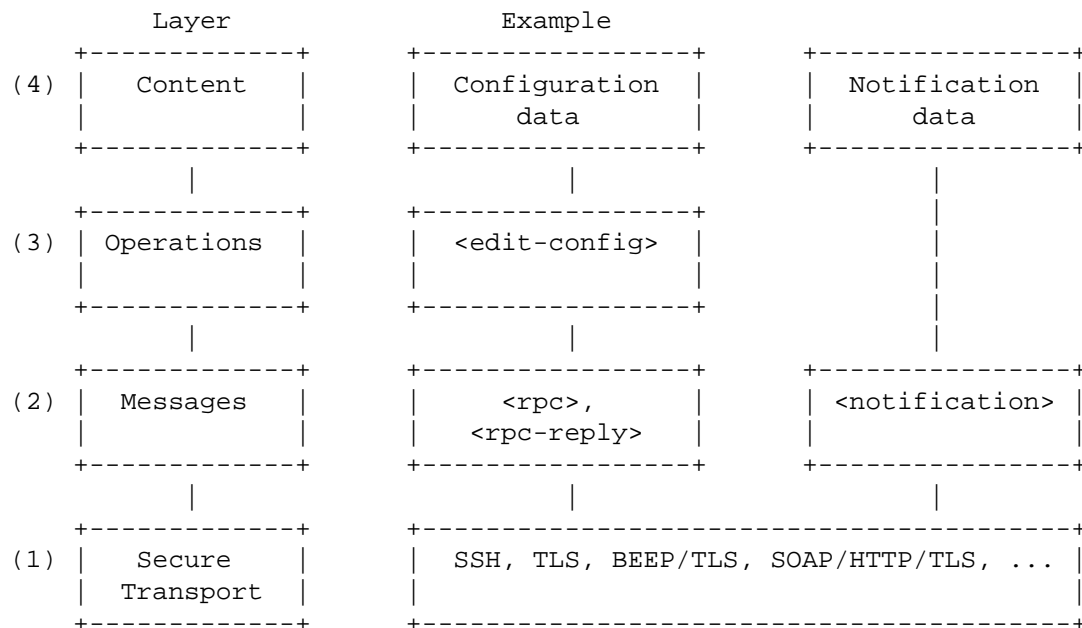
Layer

Example

(4) Content

Configuration data

Notification data

(3) Operations

<edit-config>

(2) Messages

<rpc>, <rpc-reply>

<notification>

(1) Secure Transport

SSH, TLS, BEEP/TLS, SOAP/HTTP/TLS, ...